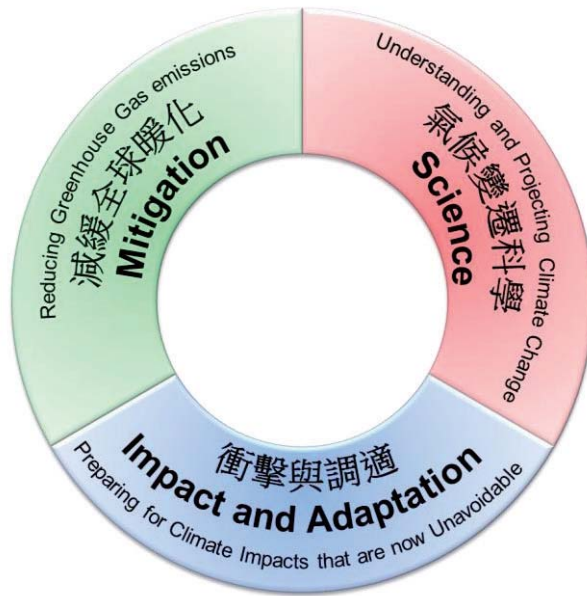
Reducing Greenhouse Gas emissions
減緩全球暖化
Mitigation

Understanding and Projecting Climate Change
氣候變遷科學
Science

衝擊與調適
Impact and Adaptation
Preparing for Climate Impacts that are now Unavoidable